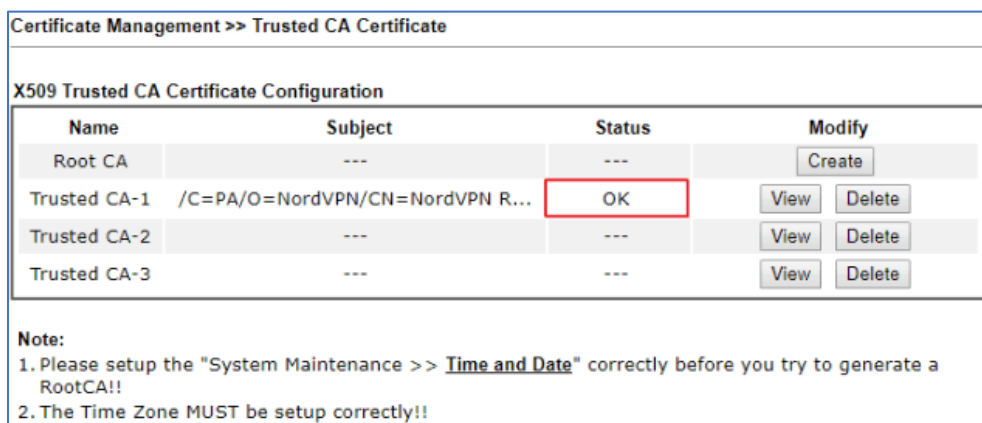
Certificate Management >> Trusted CA Certificate

X509 Trusted CA Certificate Configuration

| Name | Subject | Status | Modify |
|---|---|---|---|
| Root CA | --- | --- | Create |
| Trusted CA-1 | /C=PA/O=NordVPN/CN=NordVPN R... | OK | View Delete |
| Trusted CA-2 | --- | --- | View Delete |
| Trusted CA-3 | --- | --- | View Delete |

Note:
1. Please setup the "System Maintenance >> Time and Date" correctly before you try to generate a RootCA!!
2. The Time Zone MUST be setup correctly!!